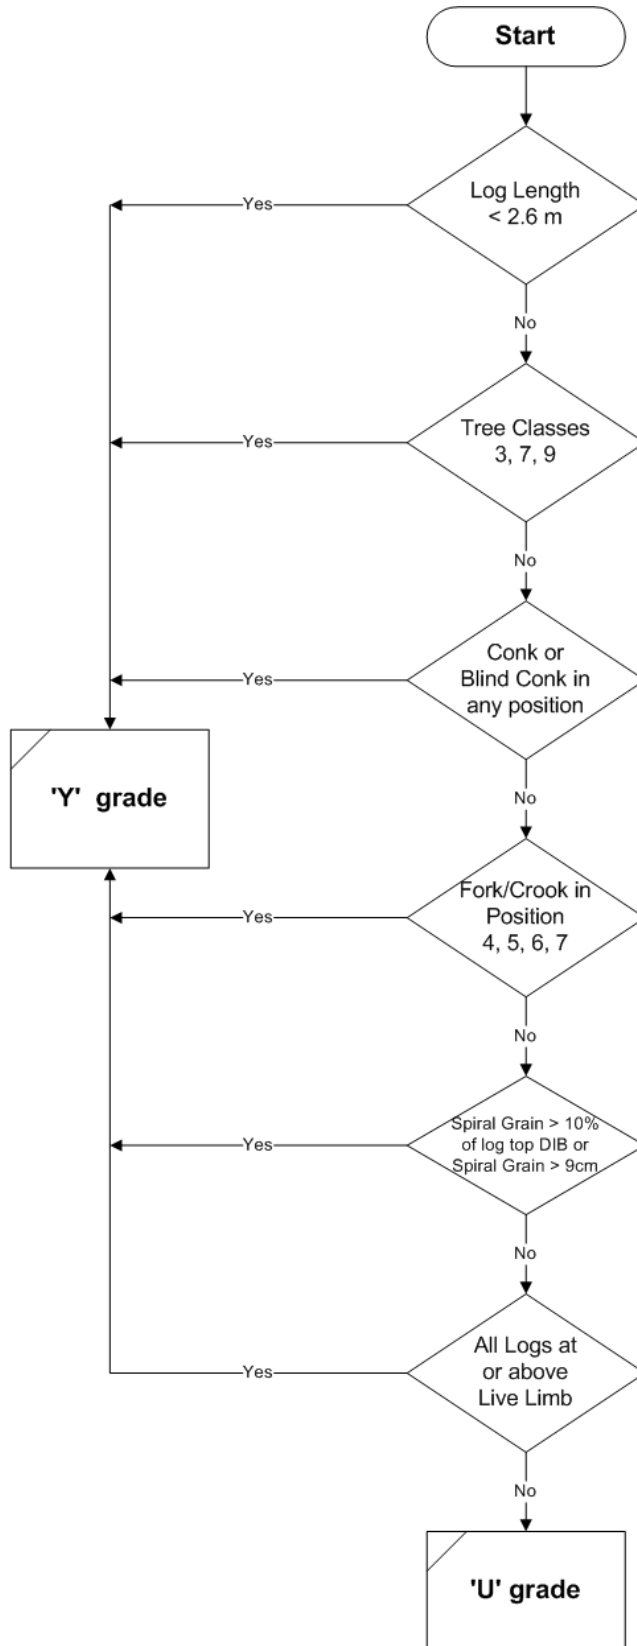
Start

Log Length < 2.6 m

Yes

No

Tree Classes 3, 7, 9

Yes

No

Conk or Blind Conk in any position

Yes

'Y' grade

No

Fork/Crook in Position 4, 5, 6, 7

Yes

No

Spiral Grain > 10% of log top DIB or Spiral Grain > 9cm

Yes

No

All Logs at or above Live Limb

Yes

No

'U' grade